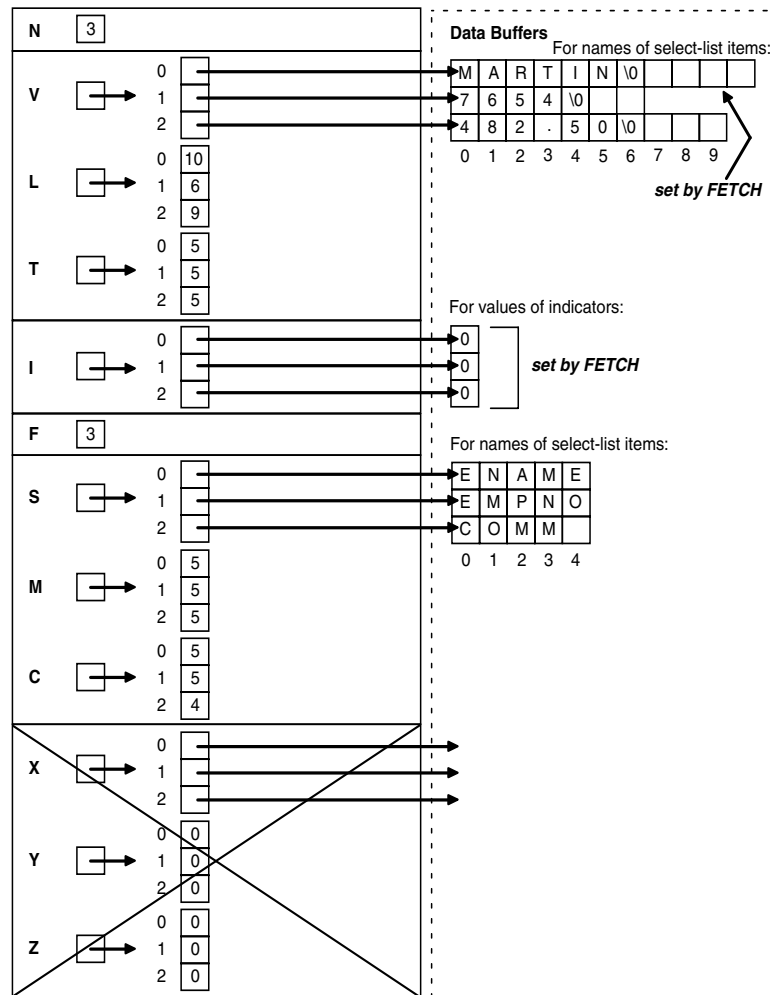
N 3

V 0 1 2

L 0 10 1 6 2 9

T 0 5 1 5 2 5

I 0 1 2

F 3

S 0 1 2

M 0 5 1 5 2 5

C 0 5 1 5 2 4

X 0 1 2

Y 0 0 1 0 2 0

Z 0 0 1 0 2 0

Data Buffers

For names of select-list items:

| M | A | R | T | I | N | \0 | | | |
|---|---|---|---|---|---|---|---|---|---|
| 7 | 6 | 5 | 4 | \0 | | | | | |
| 4 | 8 | 2 | . | 5 | 0 | \0 | | | |
| 0 | 1 | 2 | 3 | 4 | 5 | 6 | 7 | 8 | 9 |

set by FETCH

For values of indicators:

| 0 |
|---|
| 0 |
| 0 |

set by FETCH

For names of select-list items:

| E | N | A | M | E |
|---|---|---|---|---|
| E | M | P | N | O |
| C | O | M | M | |
| 0 | 1 | 2 | 3 | 4 |